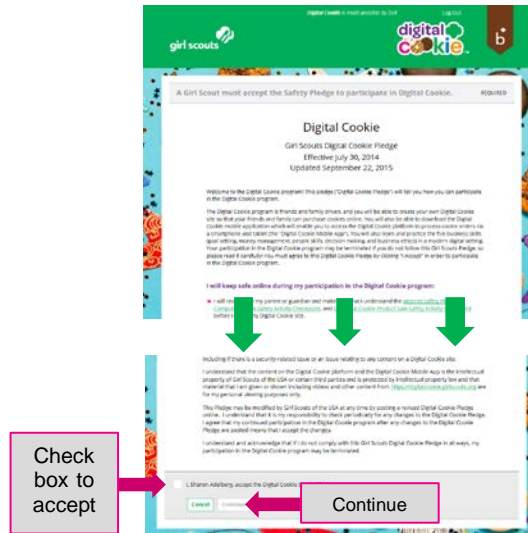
Digital Cookie A model provided by Dell Log Out

girl scouts

digital cookie

A Girl Scout must accept the Safety Pledge to participate in Digital Cookie. REQUIRED

Digital Cookie

Girl Scouts Digital Cookie Pledge
Effective July 30, 2014
Updated September 22, 2015

Welcome to the Digital Cookie program! This pledge ("Digital Cookie Pledge") will tell you how you can participate in the Digital Cookie program.

The Digital Cookie program is friends and family driven, and you will be able to create your own Digital Cookie site so that your friends and family can purchase cookies online. You will also be able to download the Digital Cookie mobile application which will enable you to access the Digital Cookie platform to process cookie orders via a smartphone and tablet (the "Digital Cookie Mobile App"). You will also learn and practice the five business skills (goal setting, money management, people skills, decision making, and business ethics) in a modern digital setting. Your participation in the Digital Cookie program may be terminated if you do not follow this Girl Scouts Pledge, so please read it carefully! You must agree to this Digital Cookie Pledge by clicking "I Accept" in order to participate in the Digital Cookie program.

I will keep safe online during my participation in the Digital Cookie program:

I will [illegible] my parent or guardian and make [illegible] understand the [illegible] before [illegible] Digital Cookie site.

including if there is a security-related issue or an issue relating to any content on a Digital Cookie site.

I understand that the content on the Digital Cookie platform and the Digital Cookie Mobile App is the intellectual property of Girl Scouts of the USA or certain third parties and is protected by intellectual property law and that material that I am given or shown including videos and other content from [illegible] are for my personal viewing purposes only.

This Pledge may be modified by Girl Scouts of the USA at any time by posting a revised Digital Cookie Pledge online. I understand that it is my responsibility to check periodically for any changes to the Digital Cookie Pledge. I agree that my continued participation in the Digital Cookie program after any changes to the Digital Cookie Pledge are posted means that I accept the changes.

I understand and acknowledge that if I do not comply with this Girl Scout Digital Cookie Pledge in all ways, my participation in the Digital Cookie program may be terminated.

I, Shanon Adelberg, accept the Digital Cookie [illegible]

Cancel Continue

Check box to accept

Continue